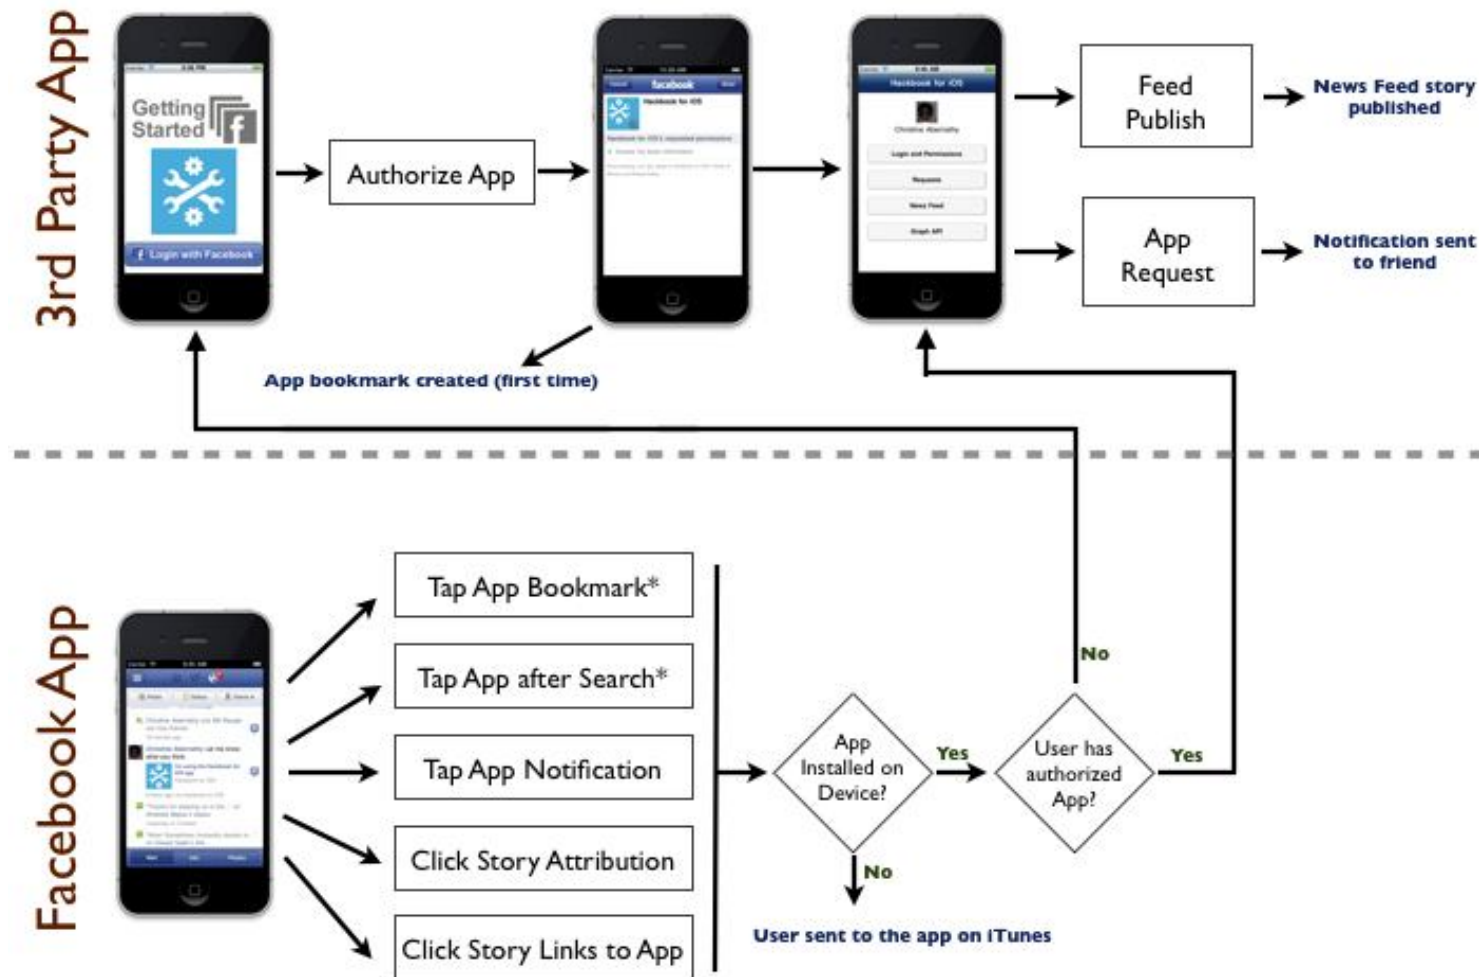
3rd Party App

Getting Started

Login with Facebook

Authorize App

facebook

Feed Publish

News Feed story published

App Request

Notification sent to friend

App bookmark created (first time)

Facebook App

Tap App Bookmark*

Tap App after Search*

Tap App Notification

Click Story Attribution

Click Story Links to App

App Installed on Device?

Yes

User has authorized App?

Yes

No

No

User sent to the app on iTunes